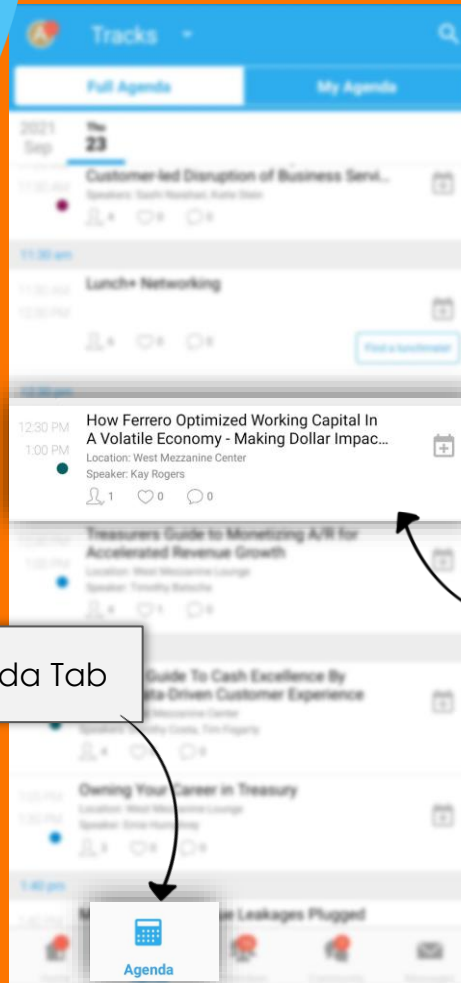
Tracks

Full Agenda

My Agenda

2021 Sep

Thu 23

Customer-led Disruption of Business Servi...

11:30 am

Lunch+ Networking

Find a lunchmate!

12:30 PM
1:00 PM

How Ferrero Optimized Working Capital In A Volatile Economy - Making Dollar Impac...

Location: West Mezzanine Center

Speaker: Kay Rogers

1 0 0

Treasurers Guide to Monetizing A/R for Accelerated Revenue Growth

da Tab

Guide To Cash Excellence By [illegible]ata-Driven Customer Experience

Owning Your Career in Treasury

1:40 pm

Agenda